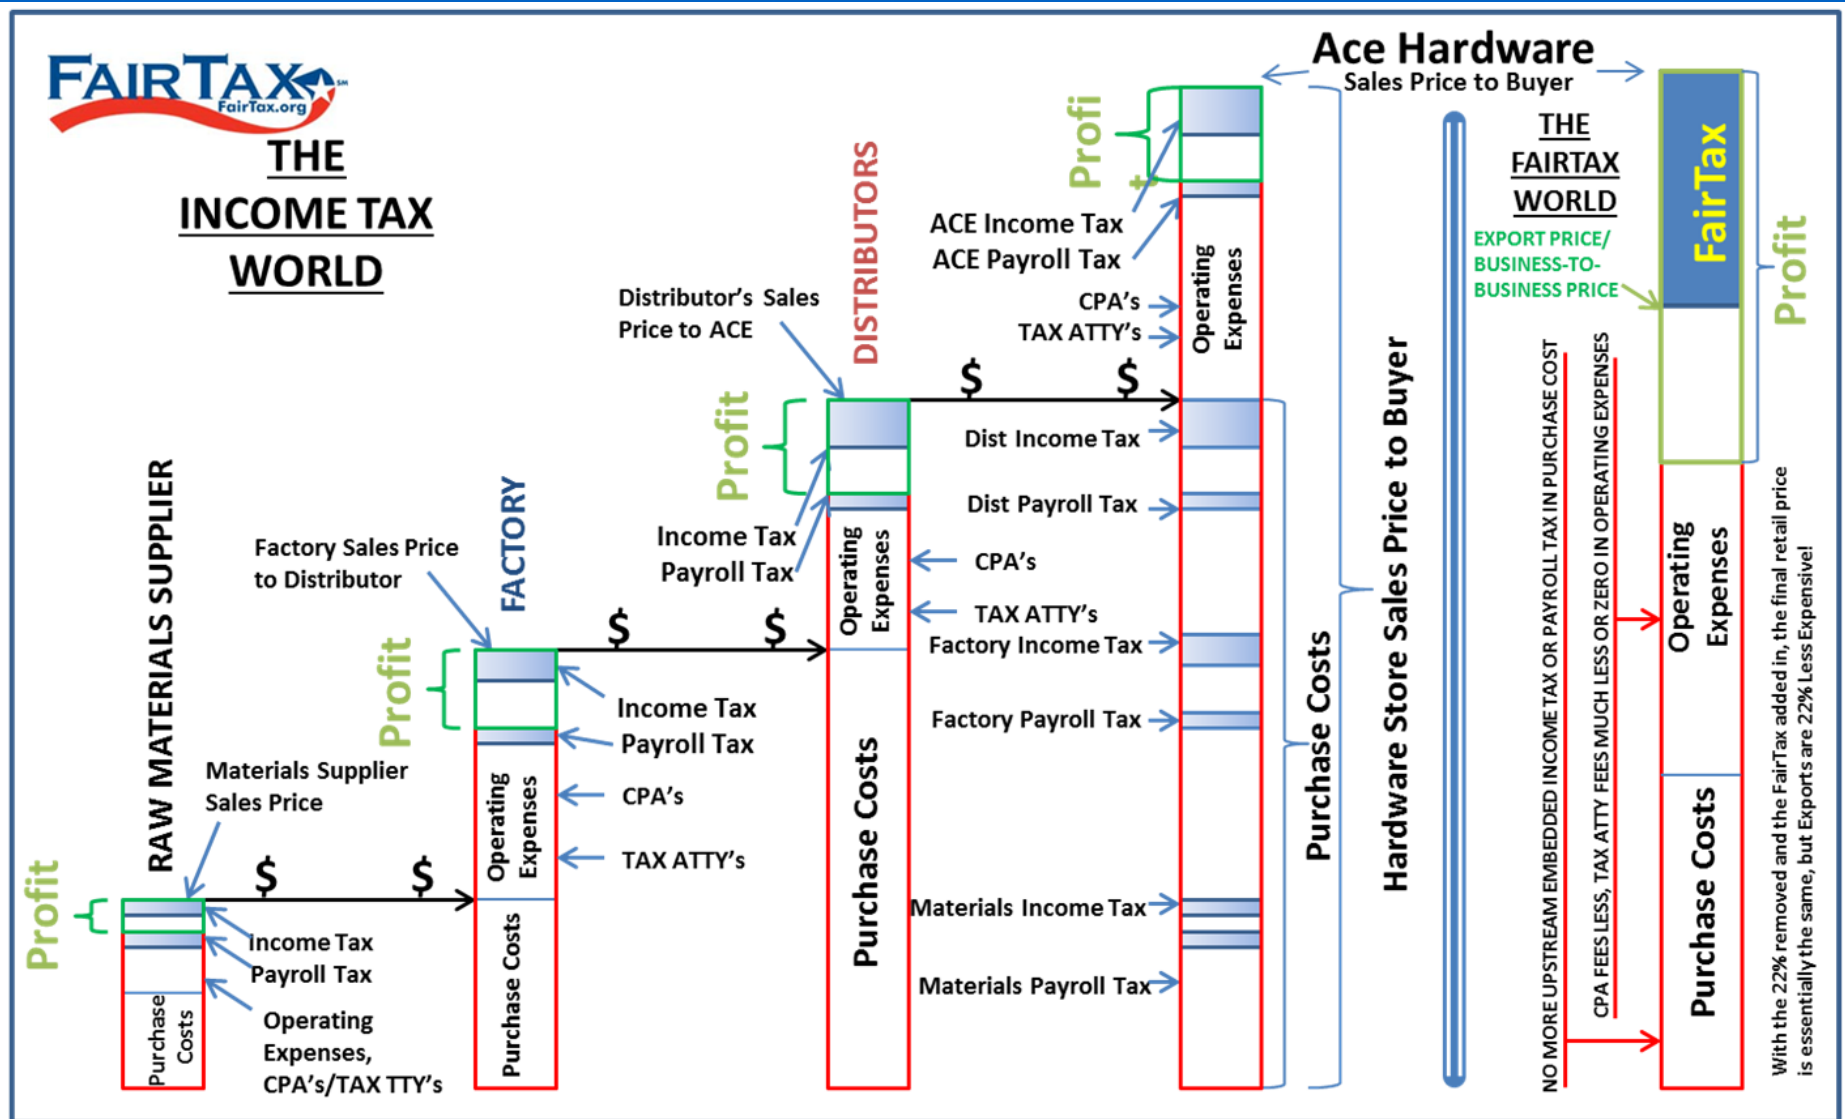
FAIRTAX FairTax.org

THE INCOME TAX WORLD

Ace Hardware
Sales Price to Buyer

THE FAIRTAX WORLD

Profi

ACE Income Tax
ACE Payroll Tax

CPA's
TAX ATTY's

Operating Expenses

Distributor's Sales Price to ACE

DISTRIBUTORS

$ $

Profit

Dist Income Tax

Dist Payroll Tax

Income Tax
Payroll Tax

Operating Expenses

CPA's

TAX ATTY's

Factory Income Tax

Factory Payroll Tax

Purchase Costs

Materials Income Tax

Materials Payroll Tax

Purchase Costs

Hardware Store Sales Price to Buyer

FACTORY

Factory Sales Price to Distributor

$ $

Profit

Income Tax
Payroll Tax

Operating Expenses

CPA's

TAX ATTY's

Purchase Costs

RAW MATERIALS SUPPLIER

Materials Supplier Sales Price

$ $

Profit

Income Tax
Payroll Tax

Operating Expenses, CPA's/TAX TTY's

Purchase Costs

EXPORT PRICE/ BUSINESS-TO-BUSINESS PRICE

FairTax

Profit

NO MORE UPSTREAM EMBEDDED INCOME TAX OR PAYROLL TAX IN PURCHASE COST

CPA FEES LESS, TAX ATTY FEES MUCH LESS OR ZERO IN OPERATING EXPENSES

Operating Expenses

Purchase Costs

With the 22% removed and the FairTax added in, the final retail price is essentially the same, but Exports are 22% Less Expensive!